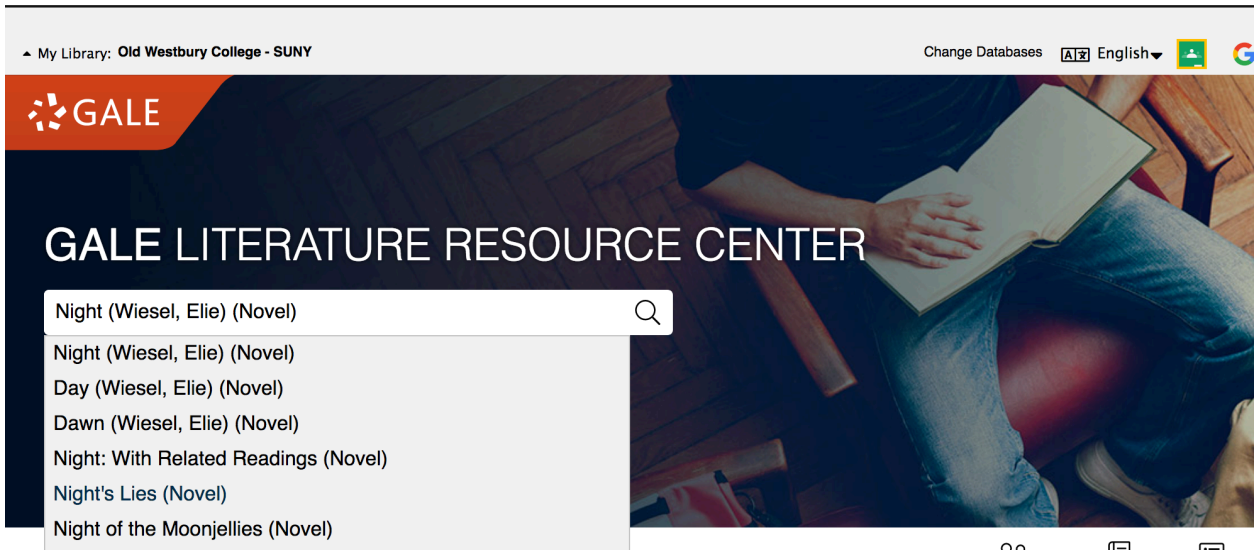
My Library: Old Westbury College - SUNY

Change Databases English

GALE

GALE LITERATURE RESOURCE CENTER

Night (Wiesel, Elie) (Novel)

Night (Wiesel, Elie) (Novel)
Day (Wiesel, Elie) (Novel)
Dawn (Wiesel, Elie) (Novel)
Night: With Related Readings (Novel)
Night's Lies (Novel)
Night of the Moonjellies (Novel)